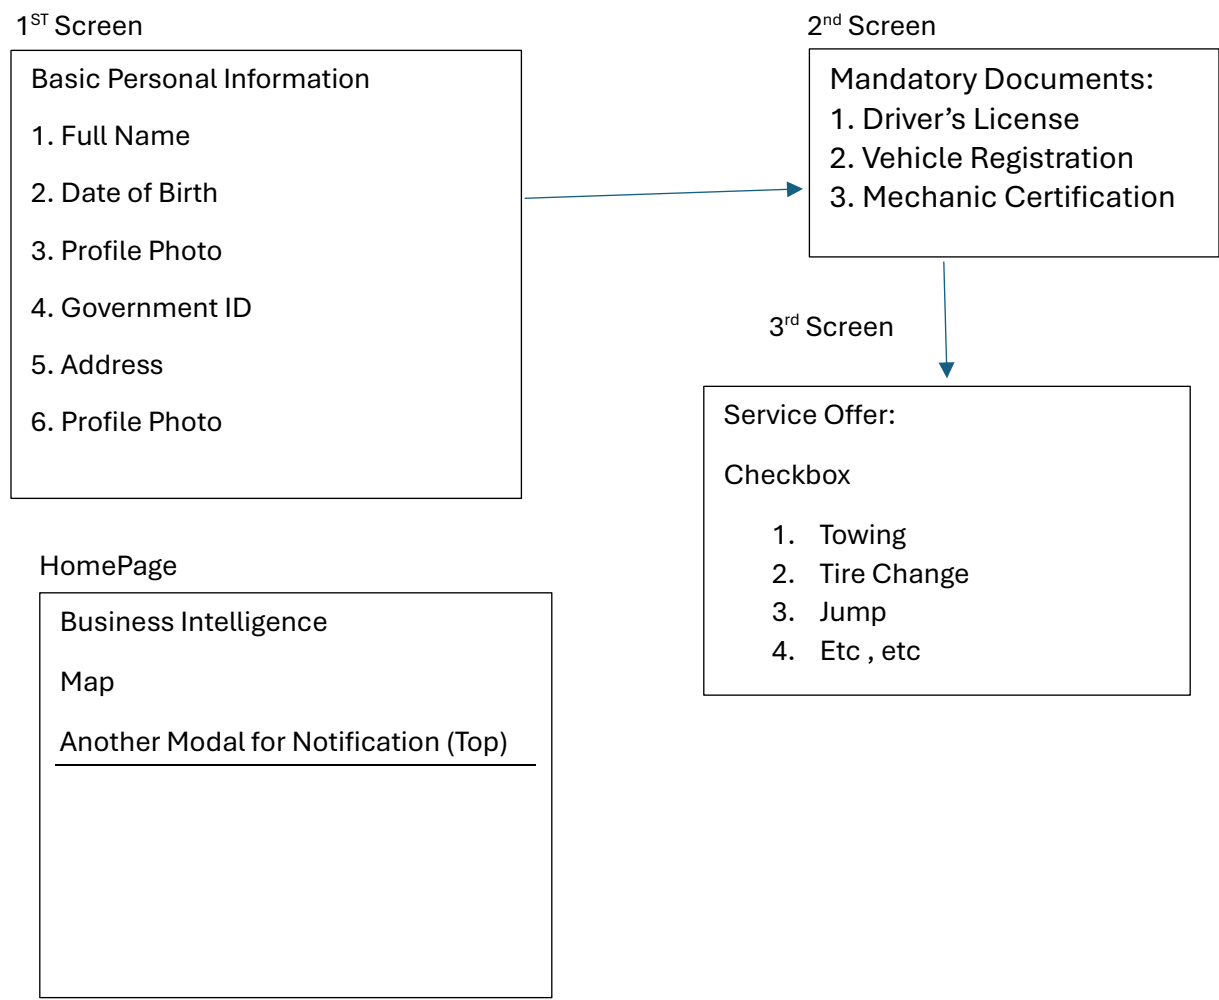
1$^{ST}$ Screen

Basic Personal Information

1. Full Name

2. Date of Birth

3. Profile Photo

4. Government ID

5. Address

6. Profile Photo

2$^{nd}$ Screen

Mandatory Documents:
1. Driver’s License
2. Vehicle Registration
3. Mechanic Certification

3$^{rd}$ Screen

Service Offer:

Checkbox

1. Towing
2. Tire Change
3. Jump
4. Etc , etc

HomePage

Business Intelligence

Map

Another Modal for Notification (Top)